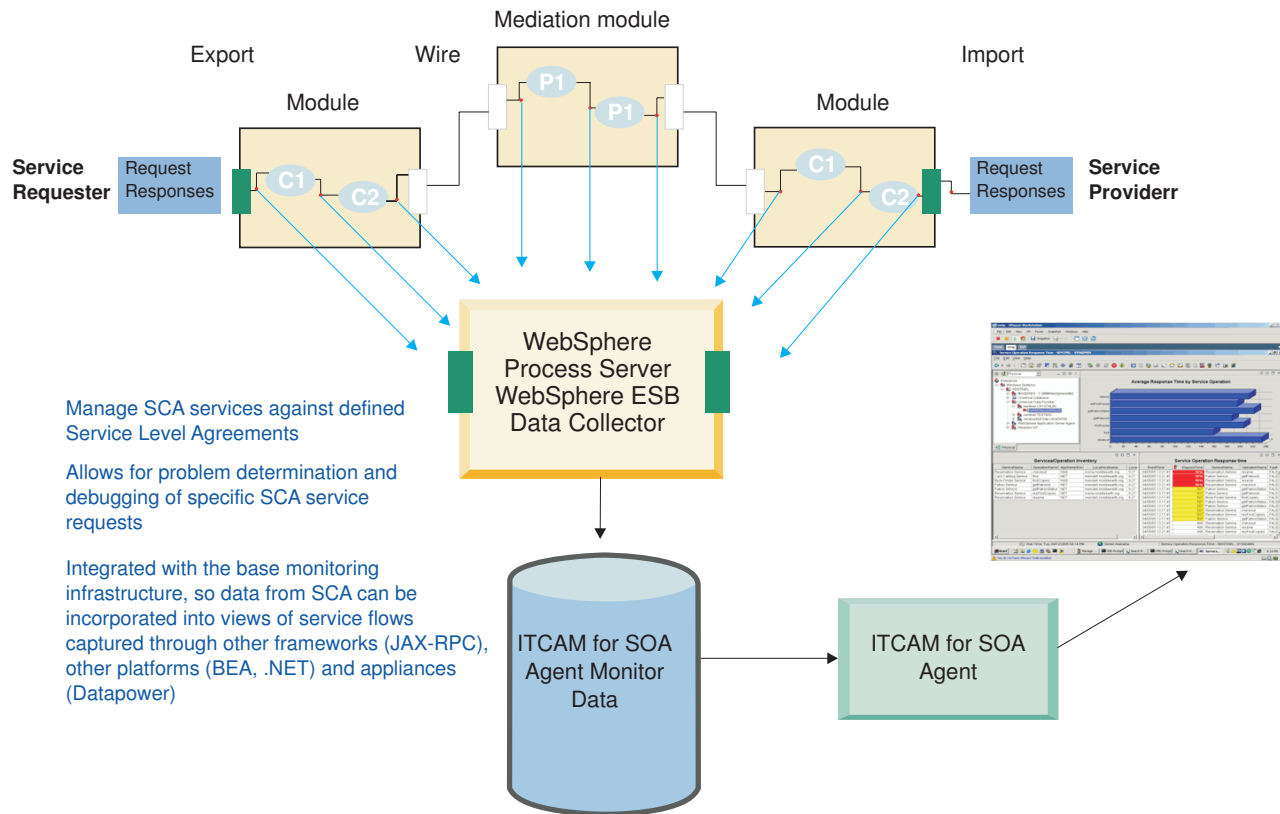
Mediation module

Export

Wire

Import

Module

Module

P1

P1

C1

C2

C1

C2

Service Requester

Request Responses

Request Responses

Service Providerr

WebSphere Process Server WebSphere ESB Data Collector

Manage SCA services against defined Service Level Agreements

Allows for problem determination and debugging of specific SCA service requests

Integrated with the base monitoring infrastructure, so data from SCA can be incorporated into views of service flows captured through other frameworks (JAX-RPC), other platforms (BEA, .NET) and appliances (Datapower)

ITCAM for SOA Agent Monitor Data

ITCAM for SOA Agent

Average Response Time by Service Operation

Services/Operation Inventory

Service Operation Response time